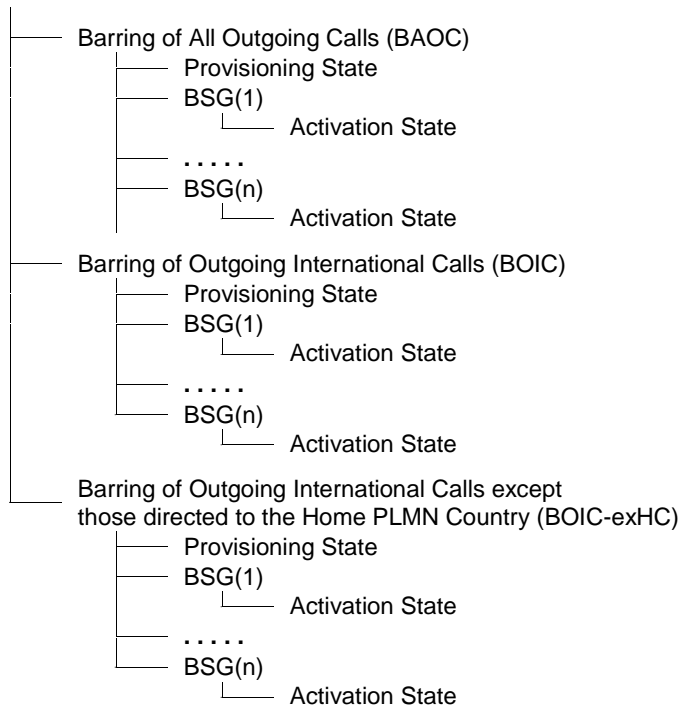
Barring of All Outgoing Calls (BAOC)
Provisioning State
BSG(1)
Activation State
. . . . .
BSG(n)
Activation State

Barring of Outgoing International Calls (BOIC)
Provisioning State
BSG(1)
Activation State
. . . . .
BSG(n)
Activation State

Barring of Outgoing International Calls except those directed to the Home PLMN Country (BOIC-exHC)
Provisioning State
BSG(1)
Activation State
. . . . .
BSG(n)
Activation State